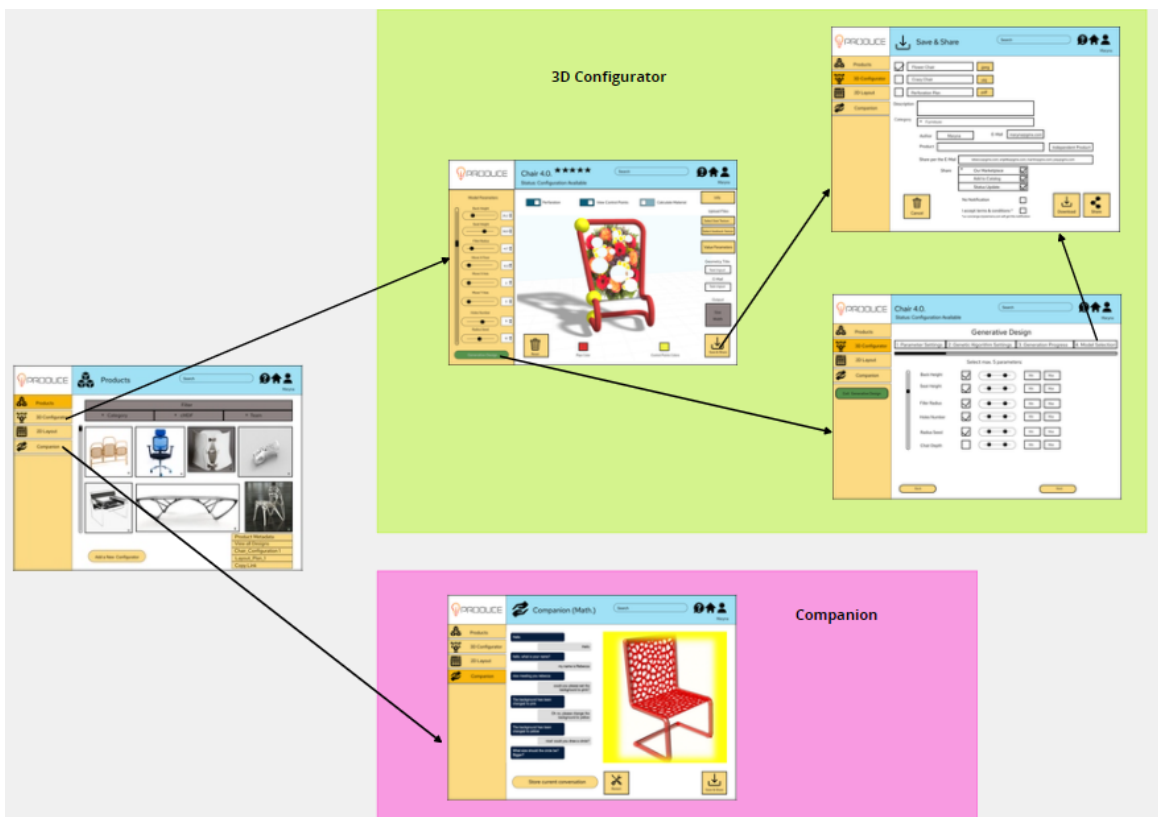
3D Configurator

Companion

PRODUCE Products
Search
Products
3D Configurator
2D Layout
Companion
Filter
Category
UNSPF
Tools
Product Metadata
View all Designs
Chair_Configuration 1
Layout_Plan_1
Copy Link
Add a New Configurator

PRODUCE Chair 4.0. ★★★★★
Status: Configuration Available
Search
Model Parameters
Generative Design

PRODUCE Save & Share
Search
Products
3D Configurator
2D Layout
Companion
Description
Category
Author
E-Mail
Product
Share per the E-Mail
Share
Cancel
Download
Share

PRODUCE Chair 4.0.
Status: Configuration Available
Search
Products
3D Configurator
2D Layout
Companion
Generative Design
1. Parameter Settings
2. Genetic Algorithm Settings
3. Generation Progress
4. Model Selection
Select max. 5 parameters
Back Height
Seat Height
Fillet Radius
Holes Number
Radius Seed
Chair Depth

PRODUCE Companion (Math.)
Search
Products
3D Configurator
2D Layout
Companion
Store current conversation